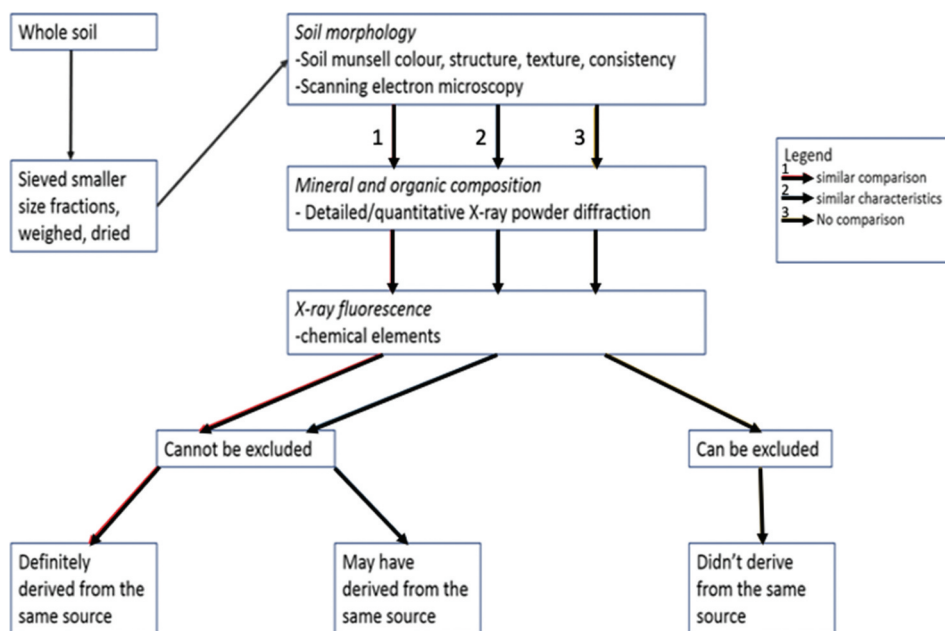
Whole soil

Sieved smaller size fractions, weighed, dried

*Soil morphology*
-Soil munsell colour, structure, texture, consistency
-Scanning electron microscopy

1

2

3

*Mineral and organic composition*
- Detailed/quantitative X-ray powder diffraction

*X-ray fluorescence*
-chemical elements

Cannot be excluded

Can be excluded

Definitely derived from the same source

May have derived from the same source

Didn't derive from the same source

Legend
1 similar comparison
2 similar characteristics
3 No comparison